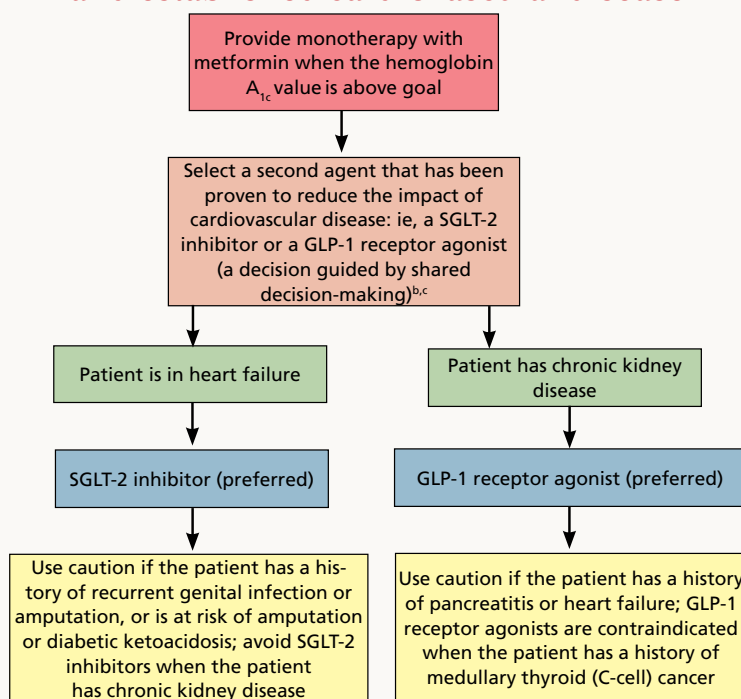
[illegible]

Provide monotherapy with metformin when the hemoglobin $A_{1c}$ value is above goal

Select a second agent that has been proven to reduce the impact of cardiovascular disease: ie, a SGLT-2 inhibitor or a GLP-1 receptor agonist (a decision guided by shared decision-making)$^{b,c}$

Patient is in heart failure

SGLT-2 inhibitor (preferred)

Use caution if the patient has a history of recurrent genital infection or amputation, or is at risk of amputation or diabetic ketoacidosis; avoid SGLT-2 inhibitors when the patient has chronic kidney disease

Patient has chronic kidney disease

GLP-1 receptor agonist (preferred)

Use caution if the patient has a history of pancreatitis or heart failure; GLP-1 receptor agonists are contraindicated when the patient has a history of medullary thyroid (C-cell) cancer